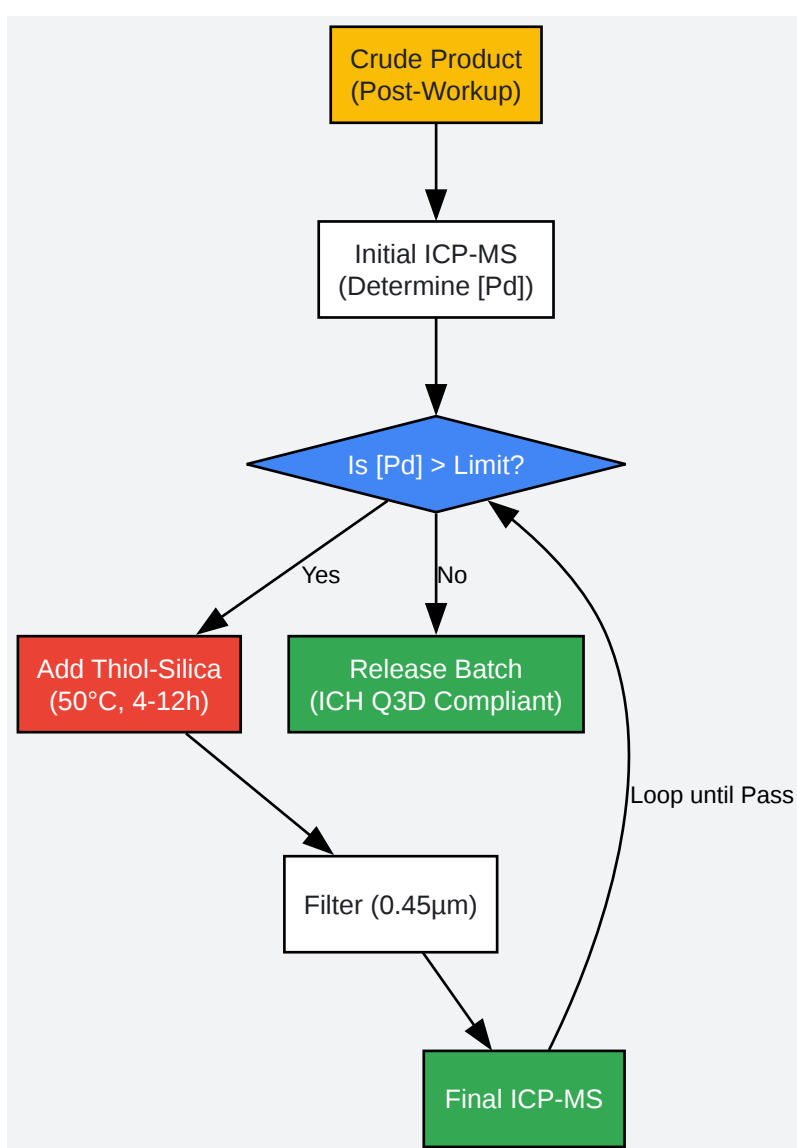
Crude Product
(Post-Workup)

Initial ICP-MS
(Determine [Pd])

Is [Pd] > Limit?

Yes

No

Add Thiol-Silica
(50°C, 4-12h)

Release Batch
(ICH Q3D Compliant)

Loop until Pass

Filter (0.45µm)

Final ICP-MS